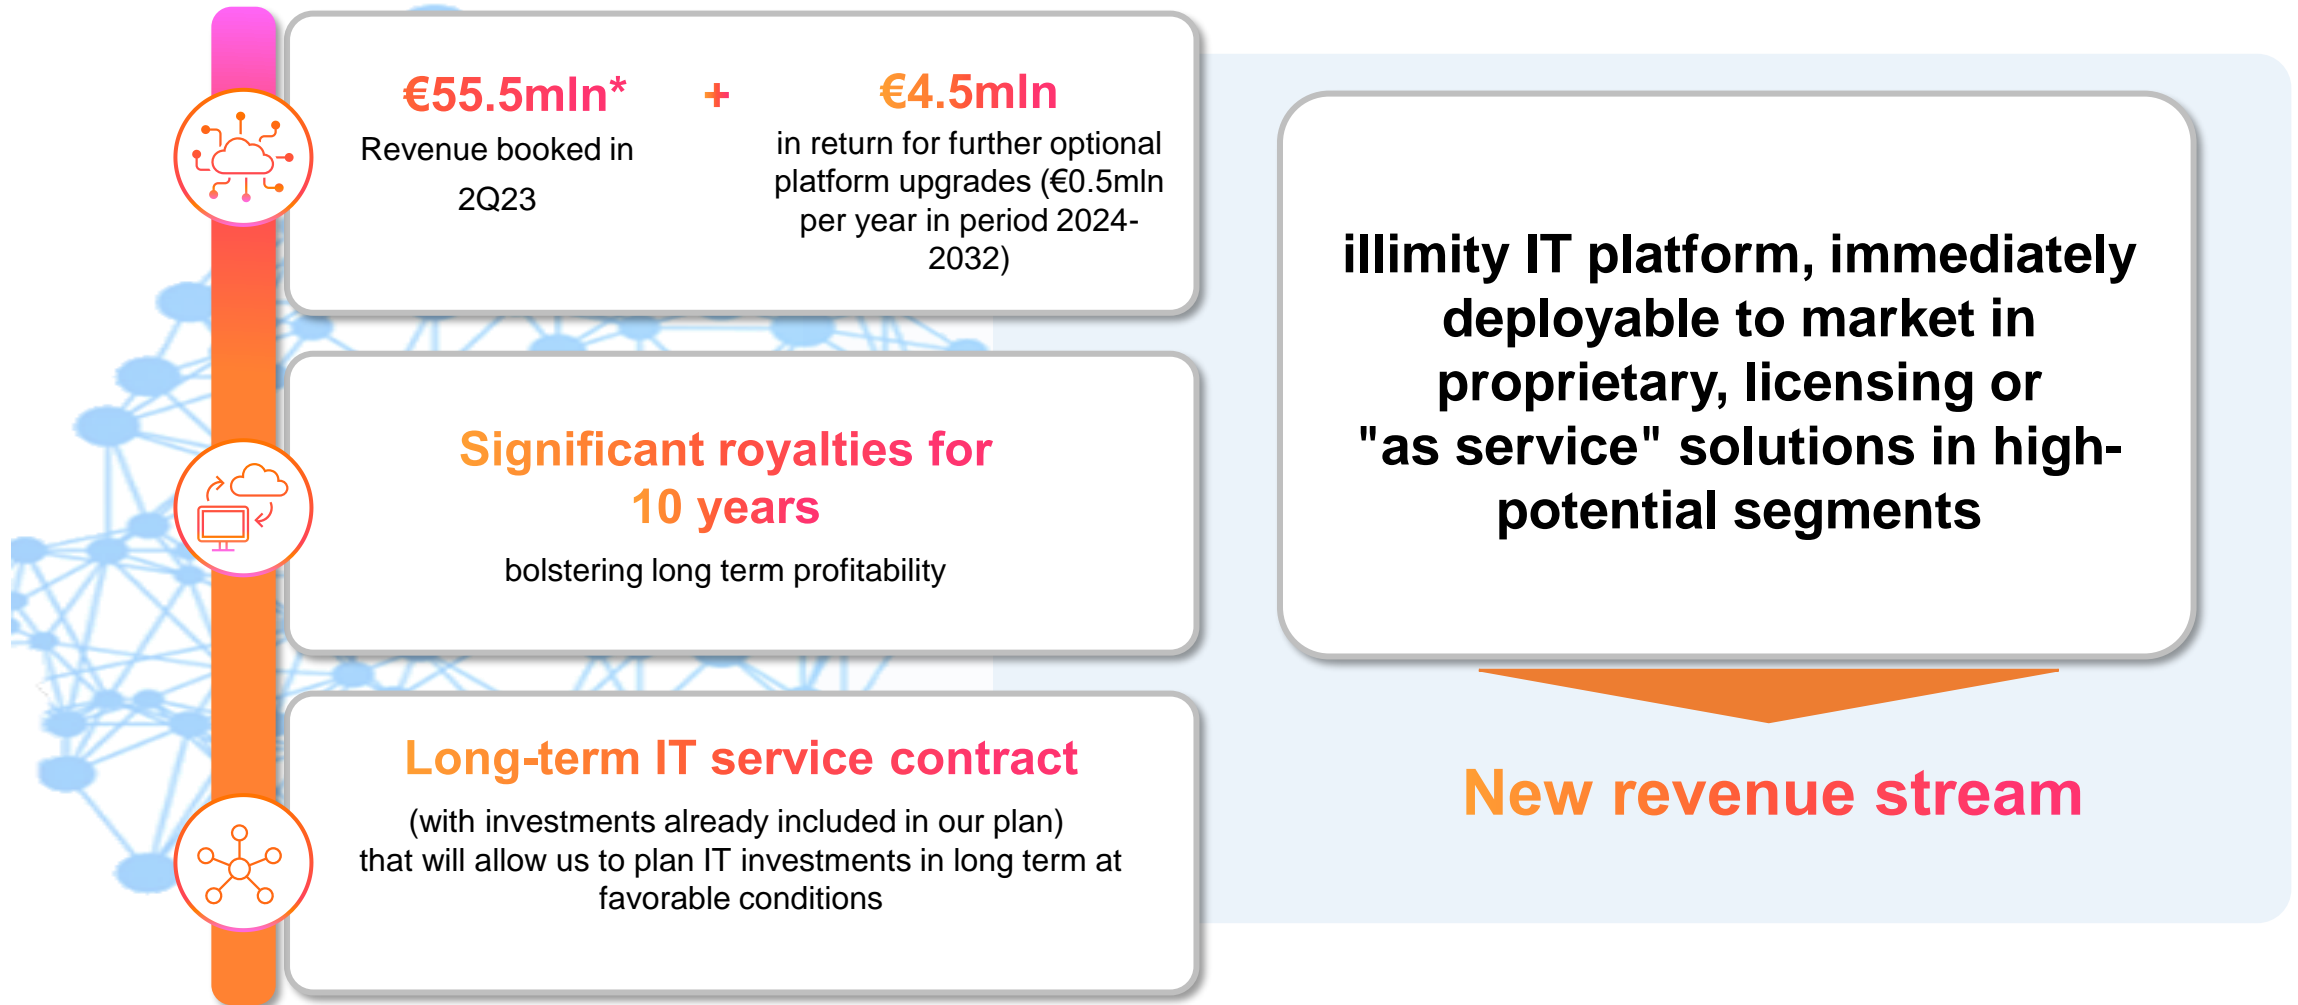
€55.5mln*
Revenue booked in 2Q23

+

€4.5mln
in return for further optional platform upgrades (€0.5mln per year in period 2024-2032)

Significant royalties for 10 years
bolstering long term profitability

Long-term IT service contract
(with investments already included in our plan) that will allow us to plan IT investments in long term at favorable conditions

illimity IT platform, immediately deployable to market in proprietary, licensing or "as service" solutions in high-potential segments

New revenue stream